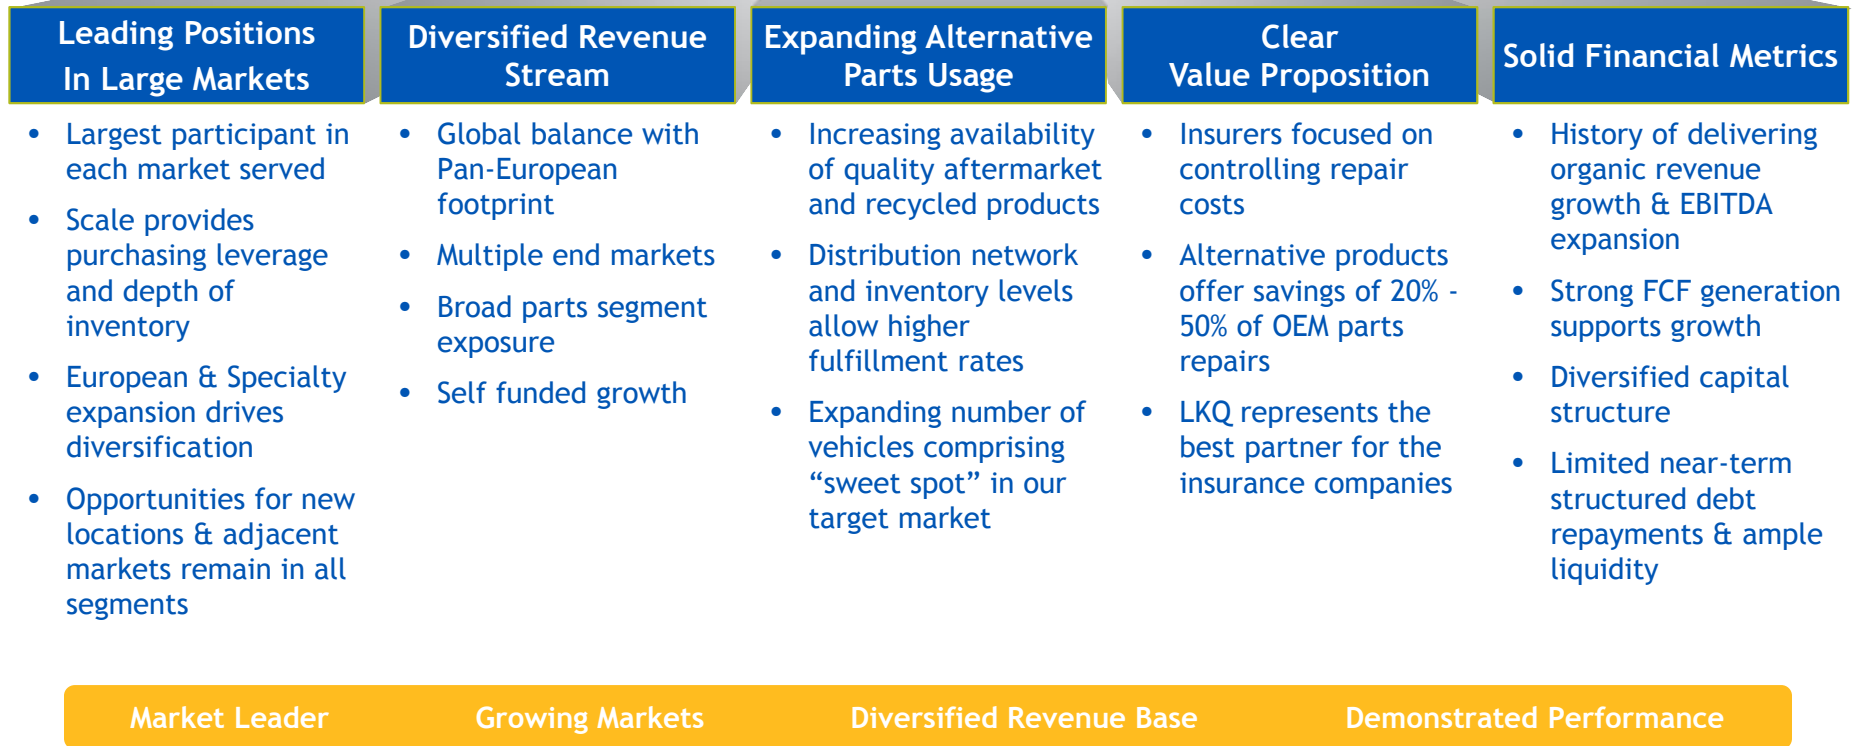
Leading Positions In Large Markets

• Largest participant in each market served
• Scale provides purchasing leverage and depth of inventory
• European & Specialty expansion drives diversification
• Opportunities for new locations & adjacent markets remain in all segments

Diversified Revenue Stream

• Global balance with Pan-European footprint
• Multiple end markets
• Broad parts segment exposure
• Self funded growth

Expanding Alternative Parts Usage

• Increasing availability of quality aftermarket and recycled products
• Distribution network and inventory levels allow higher fulfillment rates
• Expanding number of vehicles comprising “sweet spot” in our target market

Clear Value Proposition

• Insurers focused on controlling repair costs
• Alternative products offer savings of 20% - 50% of OEM parts repairs
• LKQ represents the best partner for the insurance companies

Solid Financial Metrics

• History of delivering organic revenue growth & EBITDA expansion
• Strong FCF generation supports growth
• Diversified capital structure
• Limited near-term structured debt repayments & ample liquidity

Market Leader Growing Markets Diversified Revenue Base Demonstrated Performance